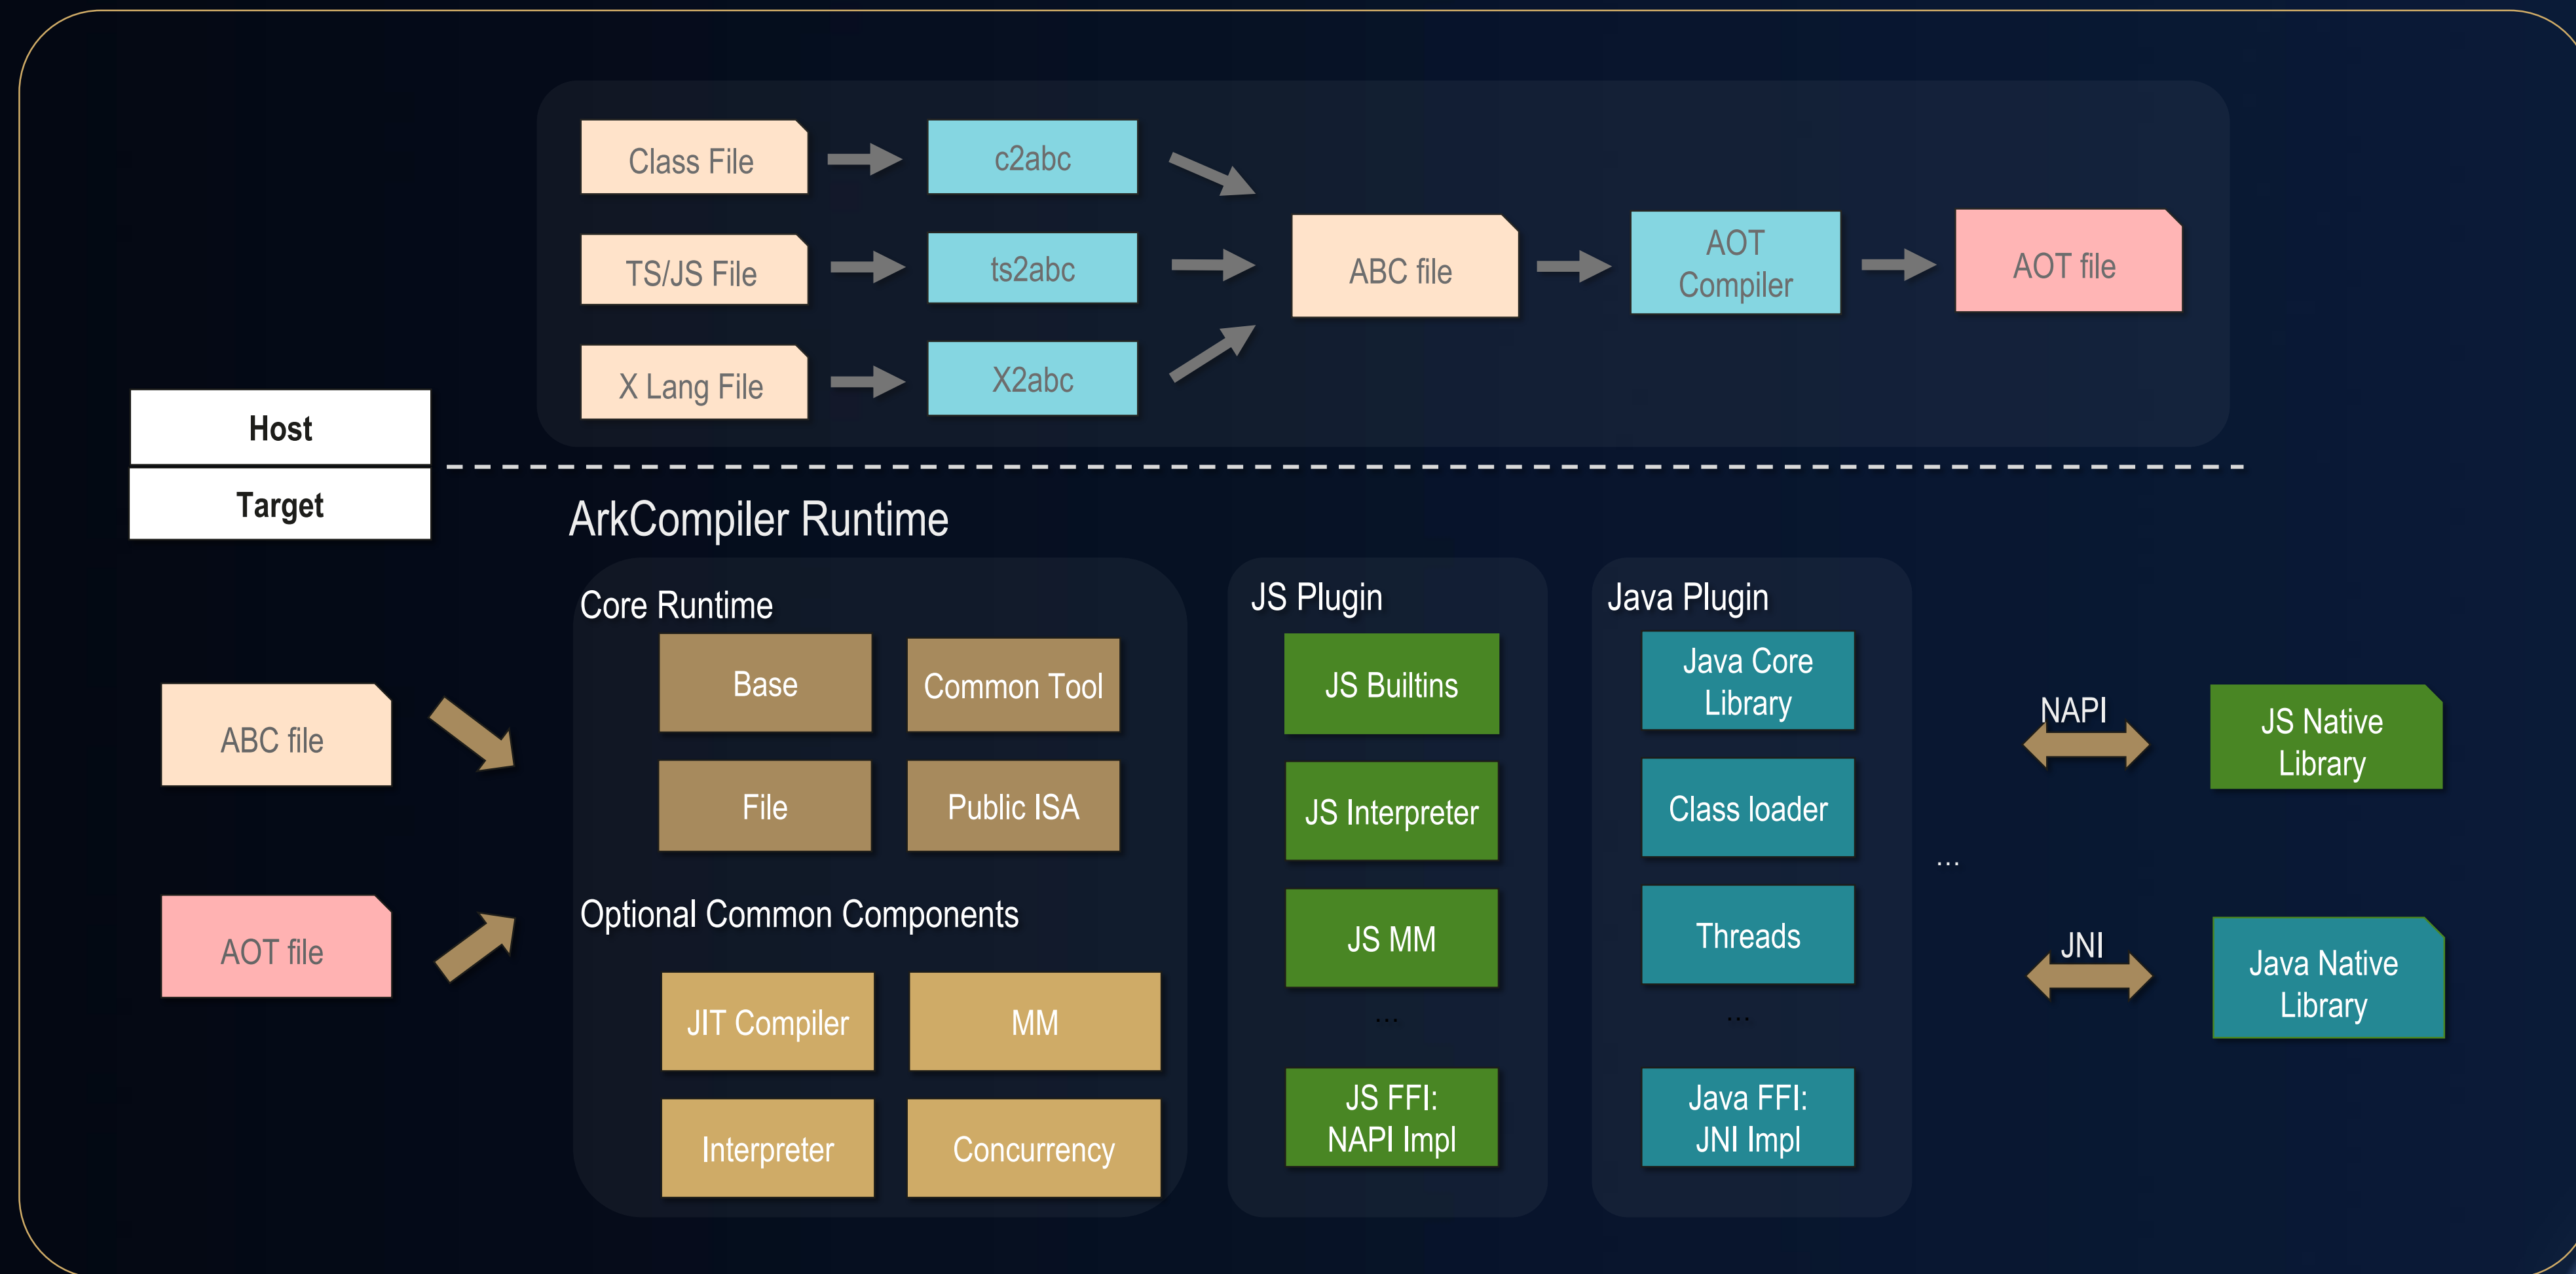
Class File
c2abc
TS/JS File
ts2abc
X Lang File
X2abc
ABC file
AOT Compiler
AOT file

Host
Target

ArkCompiler Runtime

Core Runtime
Base
Common Tool
File
Public ISA

Optional Common Components
JIT Compiler
MM
Interpreter
Concurrency

ABC file
AOT file

JS Plugin
JS Builtins
JS Interpreter
JS MM
...
JS FFI: NAPI Impl

Java Plugin
Java Core Library
Class loader
Threads
...
Java FFI: JNI Impl

...

NAPI
JS Native Library
JNI
Java Native Library